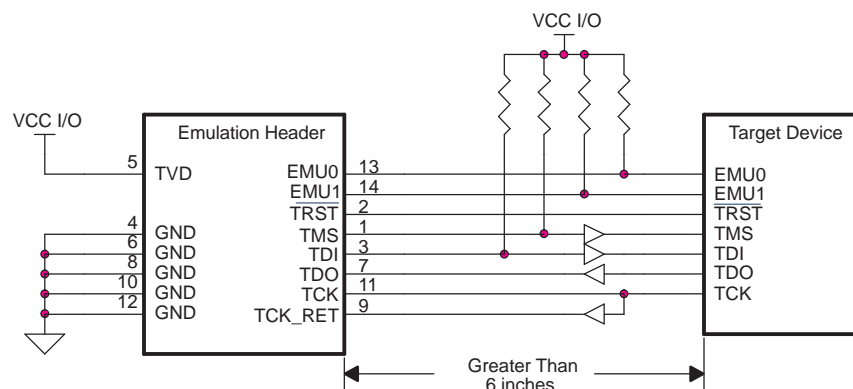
VCC I/O

VCC I/O

Emulation Header

Target Device

5 TVD

4 GND
6 GND
8 GND
10 GND
12 GND

EMU0 13
EMU1 14
$\overline{TRST}$ 2
TMS 1
TDI 3
TDO 7
TCK 11
TCK_RET 9

EMU0
EMU1
$\overline{TRST}$
TMS
TDI
TDO
TCK

Greater Than
6 inches